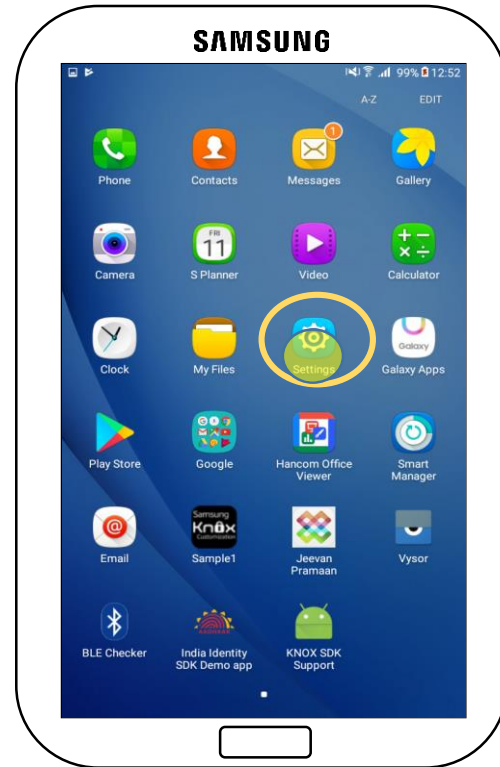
SAMSUNG

99% 12:52

A-Z EDIT

1

Phone
Contacts
Messages
Gallery

FRI
11

Camera
S Planner
Video
Calculator

Galaxy

Clock
My Files
Settings
Galaxy Apps

Play Store
Google
Hancom Office Viewer
Smart Manager

Samsung
Knox
Customization

Email
Sample1
Jeevan Pramaan
Vysor

BLE Checker
India Identity SDK Demo app
KNOX SDK Support